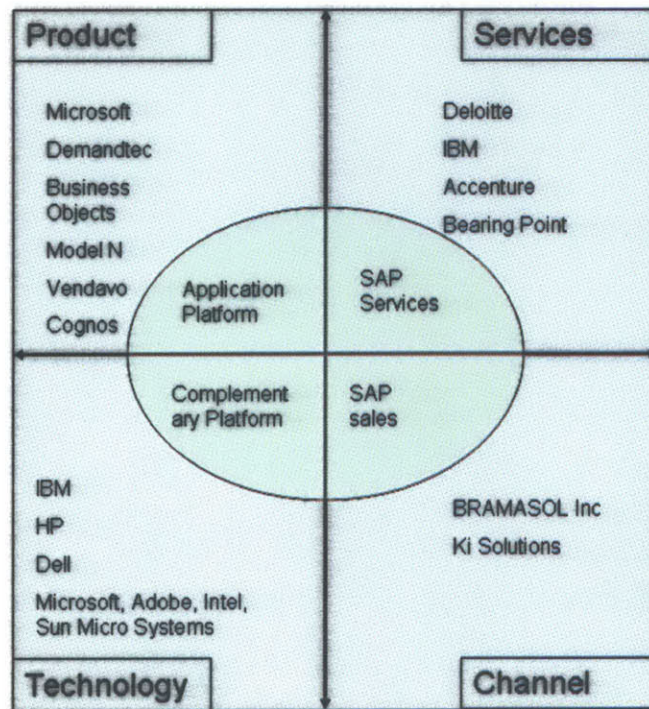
Product

Microsoft

Demandtec

Business Objects

Model N

Vendavo

Cognos

Services

Deloitte

IBM

Accenture

Bearing Point

Application Platform

SAP Services

Complementary Platform

SAP sales

IBM

HP

Dell

Microsoft, Adobe, Intel, Sun Micro Systems

BRAMASOL Inc

Ki Solutions

Technology

Channel